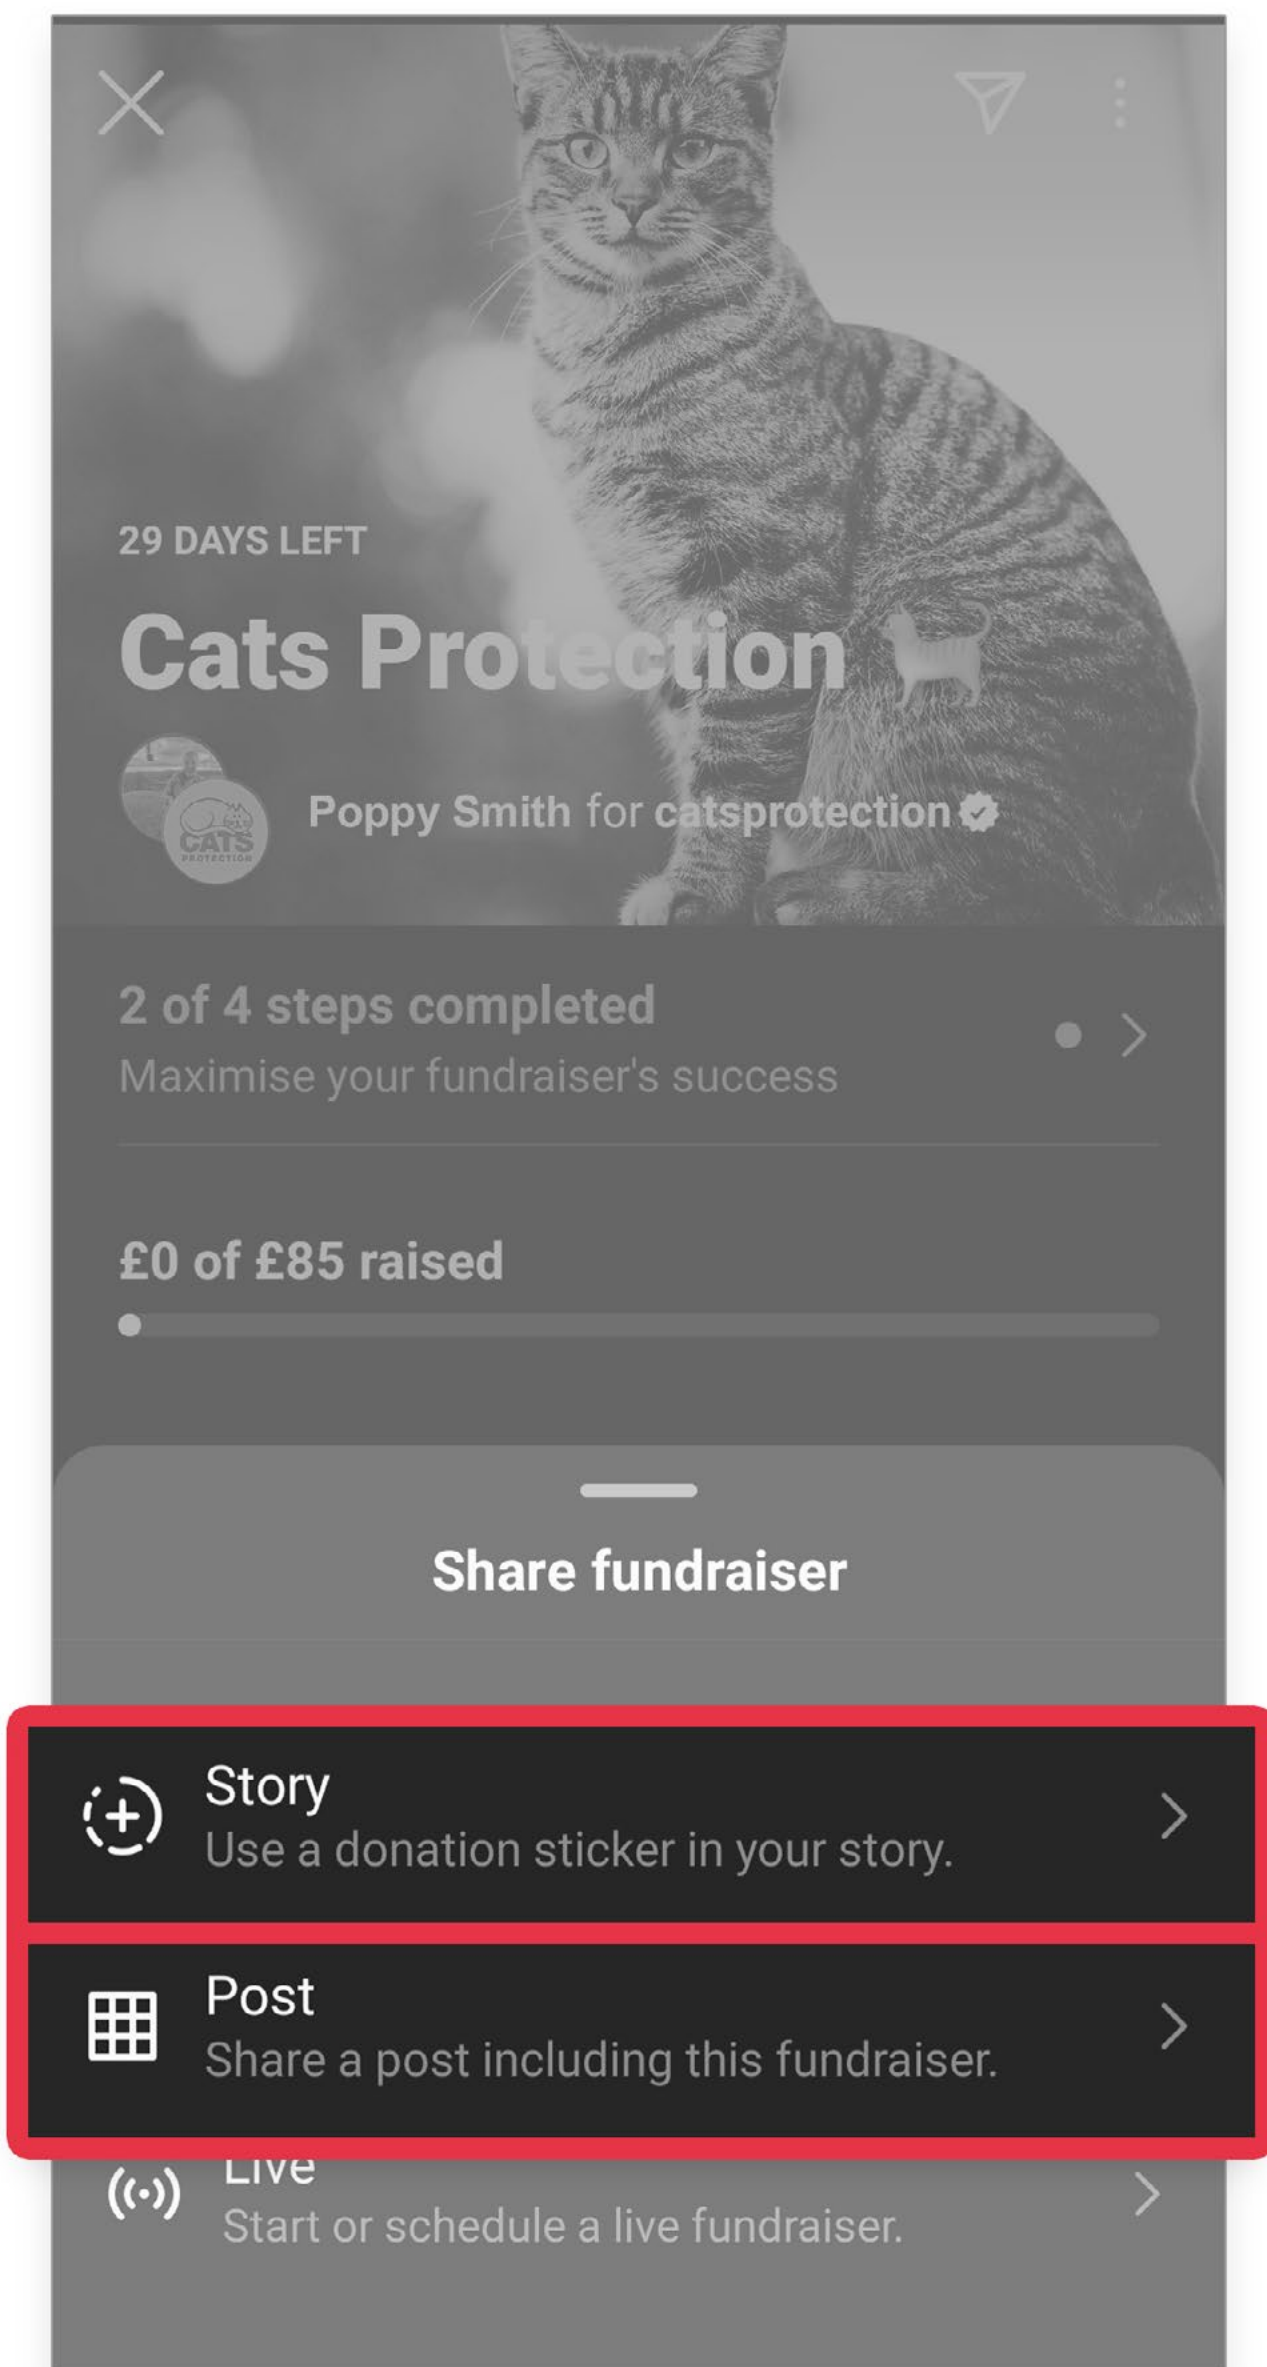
29 DAYS LEFT

Cats Protection

CATS PROTECTION

Poppy Smith for catsprotection

2 of 4 steps completed
Maximise your fundraiser's success

£0 of £85 raised

Share fundraiser

Story
Use a donation sticker in your story.

Post
Share a post including this fundraiser.

Live
Start or schedule a live fundraiser.